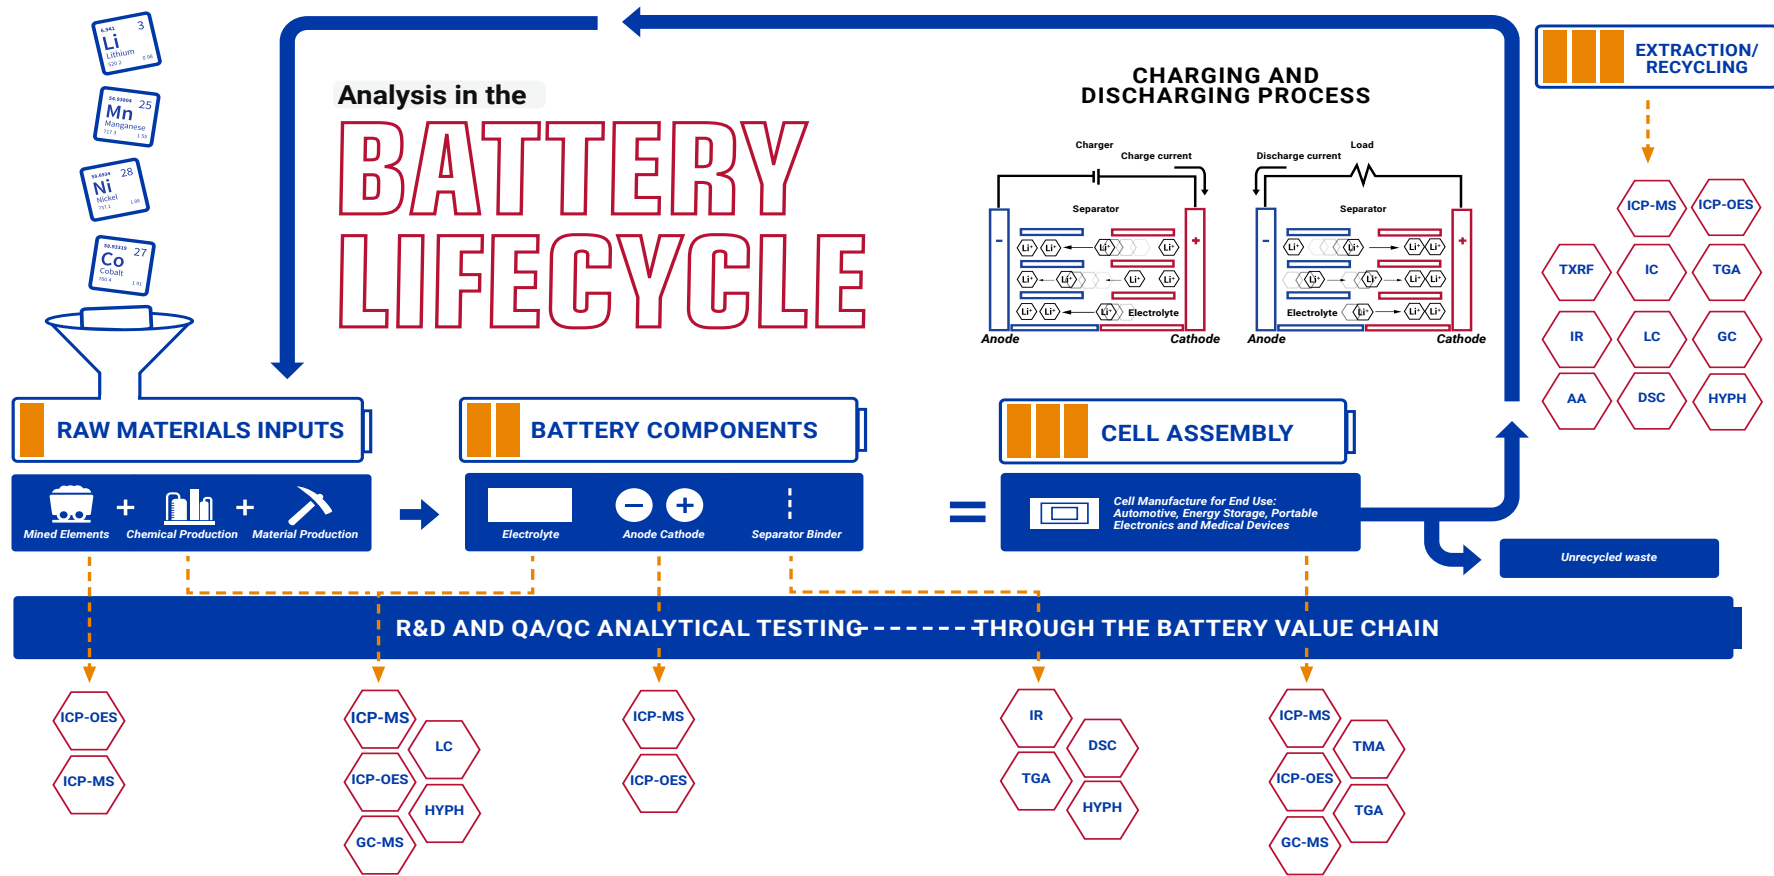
6.941 3
Li
Lithium

54.93804 25
Mn
Manganese

58.6934 28
Ni
Nickel

58.93319 27
Co
Cobalt

Analysis in the
BATTERY
LIFECYCLE

CHARGING AND
DISCHARGING PROCESS

Charger
Charge current
Separator
Electrolyte
Anode
Cathode

Load
Discharge current
Separator
Electrolyte
Anode
Cathode

EXTRACTION/
RECYCLING

ICP-MS
ICP-OES
TXRF
IC
TGA
IR
LC
GC
AA
DSC
HYPH

RAW MATERIALS INPUTS
BATTERY COMPONENTS
CELL ASSEMBLY

Mined Elements + Chemical Production + Material Production

Electrolyte
Anode Cathode
Separator Binder

Cell Manufacture for End Use: Automotive, Energy Storage, Portable Electronics and Medical Devices

Unrecycled waste

R&D AND QA/QC ANALYTICAL TESTING THROUGH THE BATTERY VALUE CHAIN

ICP-OES
ICP-MS

ICP-MS
LC
ICP-OES
HYPH
GC-MS

ICP-MS
ICP-OES

IR
DSC
TGA
HYPH

ICP-MS
TMA
ICP-OES
TGA
GC-MS